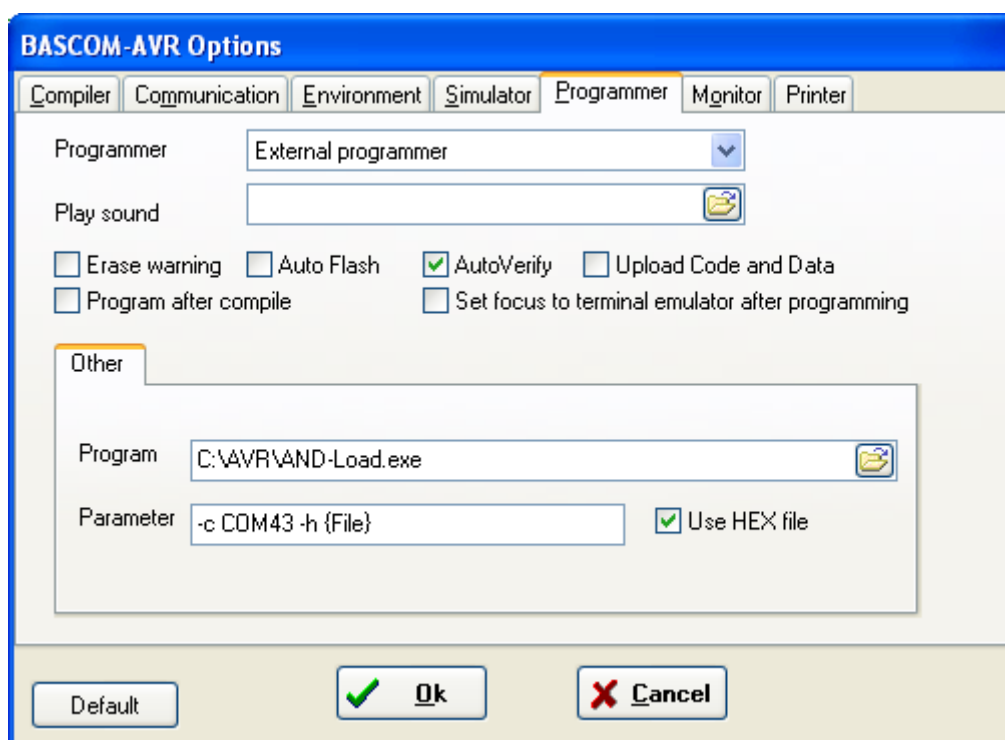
BASCOM-AVR Options

Compiler | Communication | Environment | Simulator | Programmer | Monitor | Printer

Programmer External programmer

Play sound

Erase warning
Auto Flash
AutoVerify
Upload Code and Data
Program after compile
Set focus to terminal emulator after programming

Other

Program C:\AVR\AND-Load.exe

Parameter -c COM43 -h {File}
Use HEX file

Default
Ok
Cancel